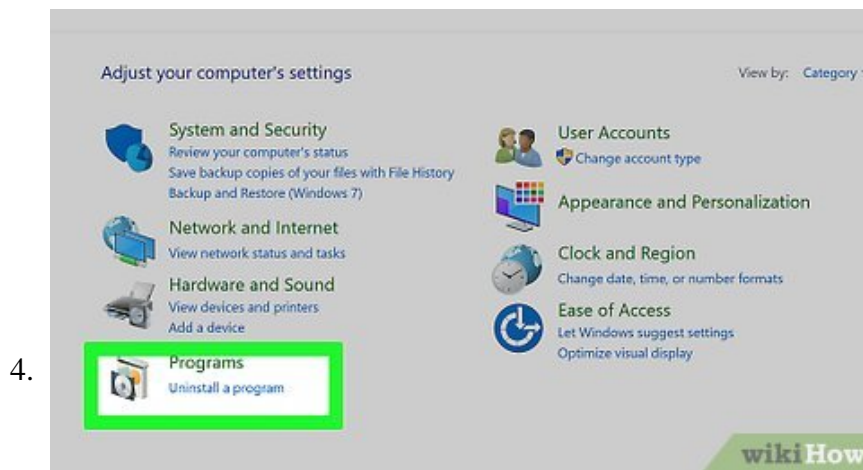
4.

Adjust your computer's settings

View by: Category

System and Security
Review your computer's status
Save backup copies of your files with File History
Backup and Restore (Windows 7)

Network and Internet
View network status and tasks

Hardware and Sound
View devices and printers
Add a device

Programs
Uninstall a program

User Accounts
Change account type

Appearance and Personalization

Clock and Region
Change date, time, or number formats

Ease of Access
Let Windows suggest settings
Optimize visual display

wikiHow